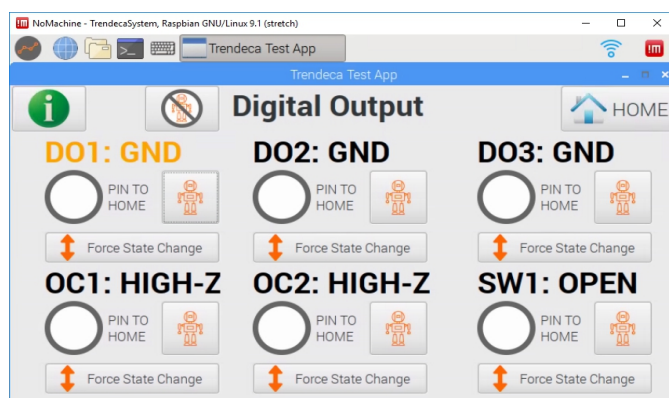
NoMachine - TrendecaSystem, Raspbian GNU/Linux 9.1 (stretch)

Trendeca Test App

Trendeca Test App

Digital Output

HOME

DO1: GND

PIN TO HOME

Force State Change

DO2: GND

PIN TO HOME

Force State Change

DO3: GND

PIN TO HOME

Force State Change

OC1: HIGH-Z

PIN TO HOME

Force State Change

OC2: HIGH-Z

PIN TO HOME

Force State Change

SW1: OPEN

PIN TO HOME

Force State Change